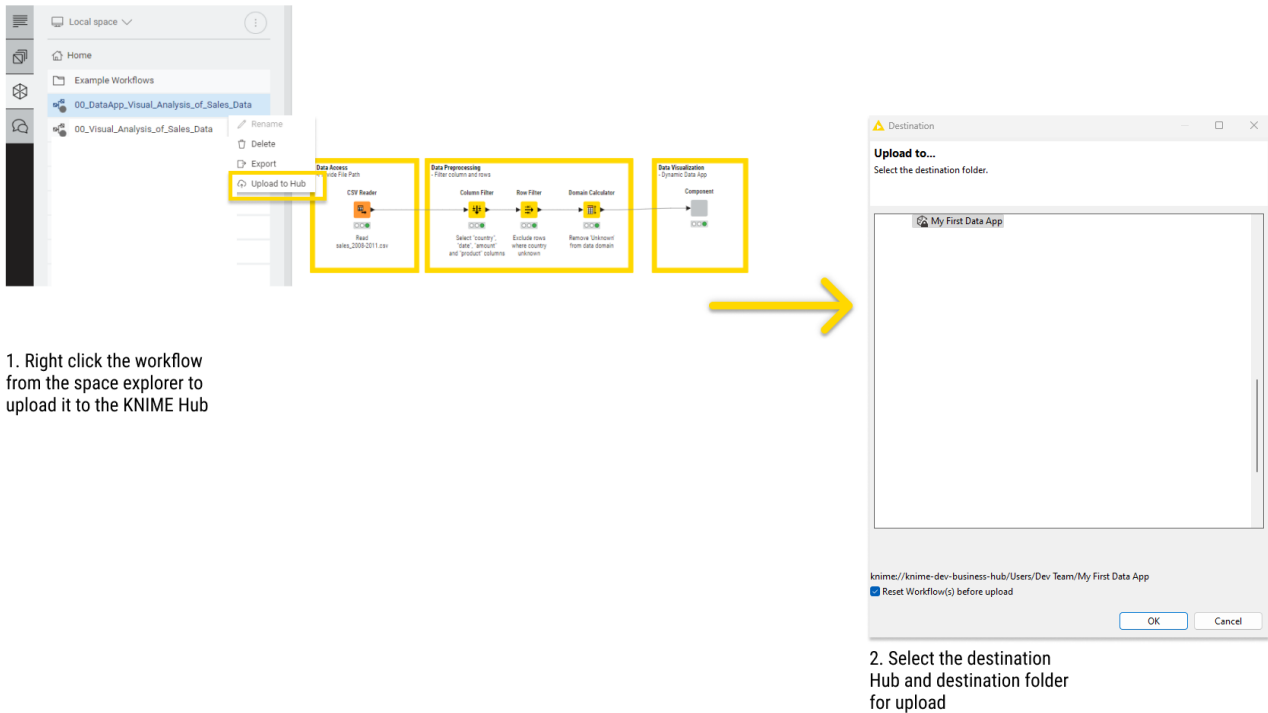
Local space

Home

Example Workflows

00_DataApp_Visual_Analysis_of_Sales_Data

00_Visual_Analysis_of_Sales_Data

Rename

Delete

Export

Upload to Hub

Data Access
- Provide File Path

CSV Reader

Read sales_2008-2011.csv

Data Preprocessing
- Filter column and rows

Column Filter

Select 'country', 'date', 'amount' and 'product' columns

Row Filter

Exclude rows where country unknown

Domain Calculator

Remove 'Unknown' from data domain

Data Visualization
- Dynamic Data App

Component

1. Right click the workflow from the space explorer to upload it to the KNIME Hub

Destination

Upload to...

Select the destination folder.

My First Data App

knime://knime-dev-business-hub/Users/Dev Team/My First Data App

Reset Workflow(s) before upload

OK

Cancel

2. Select the destination Hub and destination folder for upload